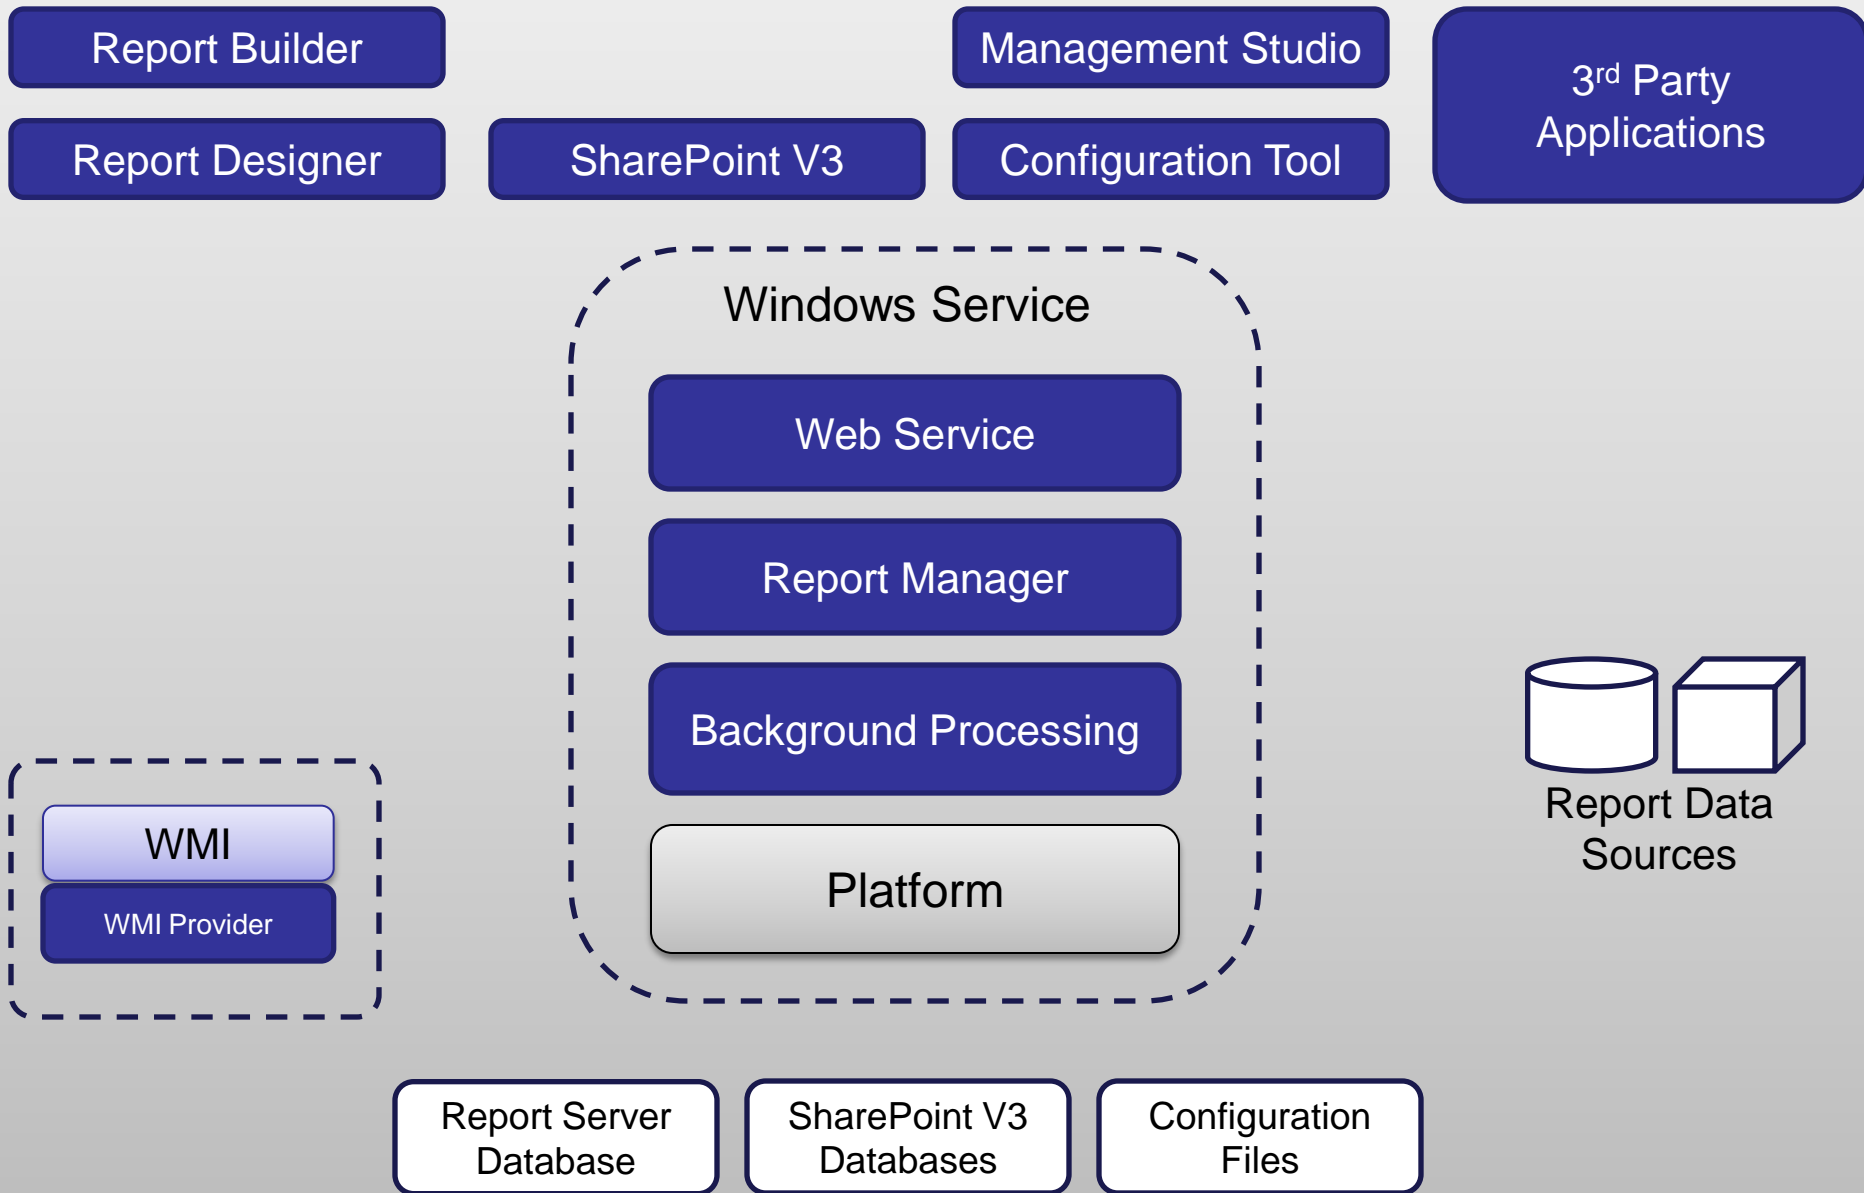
Report Builder

Management Studio

3$^{rd}$ Party Applications

Report Designer

SharePoint V3

Configuration Tool

Windows Service

Web Service

Report Manager

Background Processing

Platform

WMI

WMI Provider

Report Data Sources

Report Server Database

SharePoint V3 Databases

Configuration Files